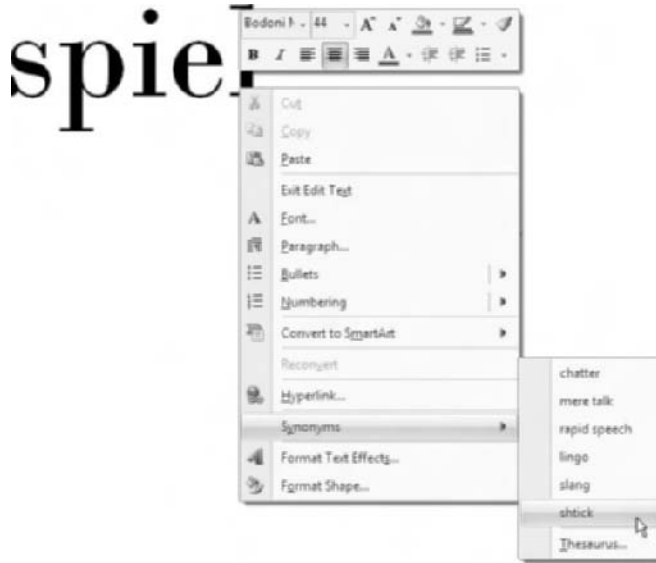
spiel

Bodoni M 44 A A
B I

Cut
Copy
Paste
Exit Edit Text
Font...
Paragraph...
Bullets
Numbering
Convert to SmartArt
Reconvert
Hyperlink...
Synonyms
Format Text Effects...
Format Shape...

chatter
mere talk
rapid speech
lingo
slang
shtick
Thesaurus...